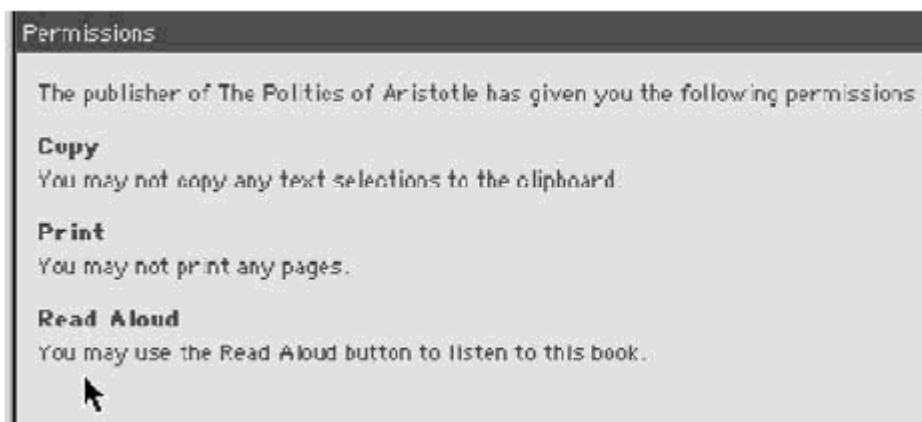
Permissions

The publisher of The Politics of Aristotle has given you the following permissions

Copy
You may not copy any text selections to the clipboard.

Print
You may not print any pages.

Read Aloud
You may use the Read Aloud button to listen to this book.